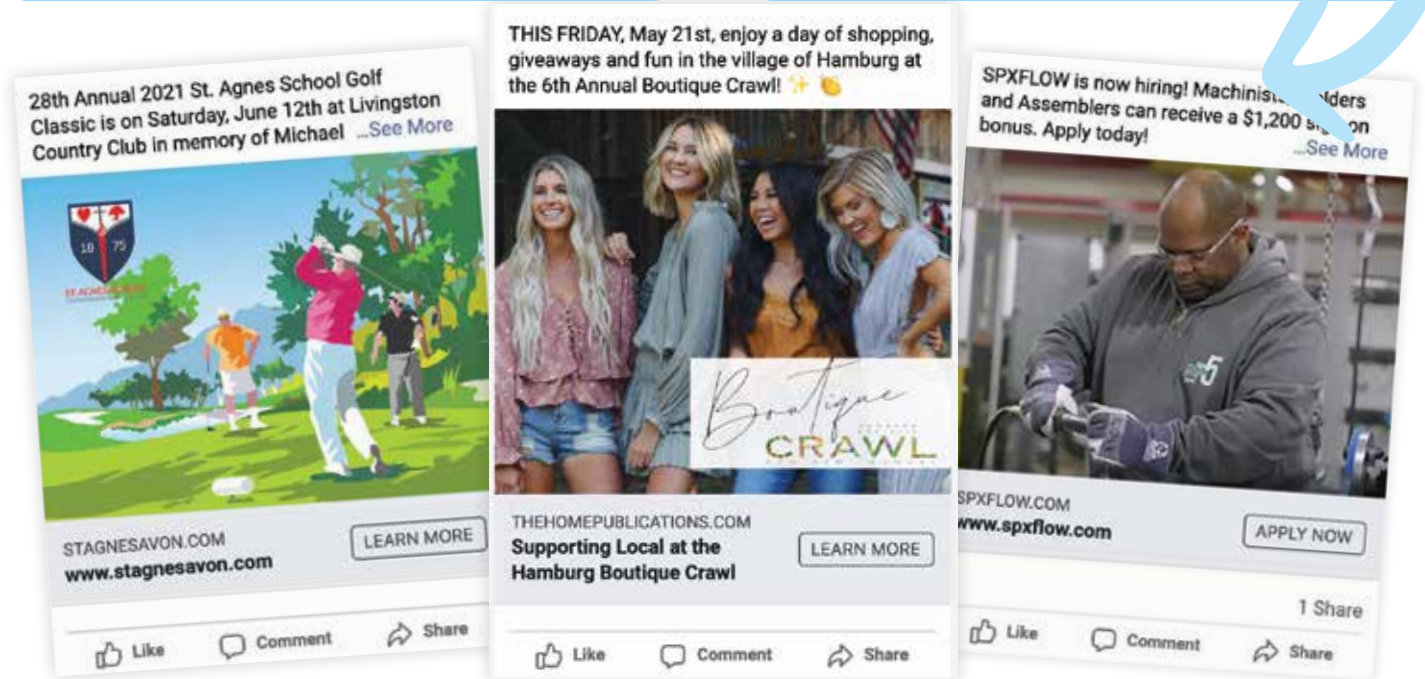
28th Annual 2021 St. Agnes School Golf Classic is on Saturday, June 12th at Livingston Country Club in memory of Michael ...See More

18 75

ST. AGNES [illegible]

STAGNESAVON.COM
www.stagnesavon.com

LEARN MORE

Like Comment Share

THIS FRIDAY, May 21st, enjoy a day of shopping, giveaways and fun in the village of Hamburg at the 6th Annual Boutique Crawl! ✨ 👏

Boutique
CRAWL

THEHOMEPUBLICATIONS.COM
Supporting Local at the Hamburg Boutique Crawl

LEARN MORE

Like Comment Share

SPXFLOW is now hiring! Machinist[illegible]lders and Assemblers can receive a $1,200 si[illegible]on bonus. Apply today!
...See More

5

SPXFLOW.COM
www.spxflow.com

APPLY NOW

1 Share

Like Comment Share